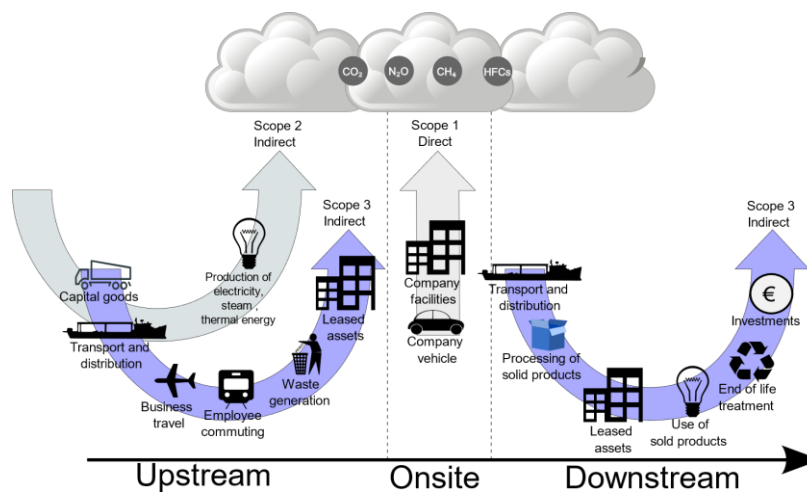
$CO_2$ $N_2O$ $CH_4$ HFCs

Scope 2
Indirect

Scope 1
Direct

Scope 3
Indirect

Scope 3
Indirect

Production of electricity, steam, thermal energy

Capital goods

Transport and distribution

Business travel

Employee commuting

Waste generation

Leased assets

Company facilities

Company vehicle

Transport and distribution

Processing of solid products

Leased assets

Use of sold products

End of life treatment

Investments

€

Upstream

Onsite

Downstream